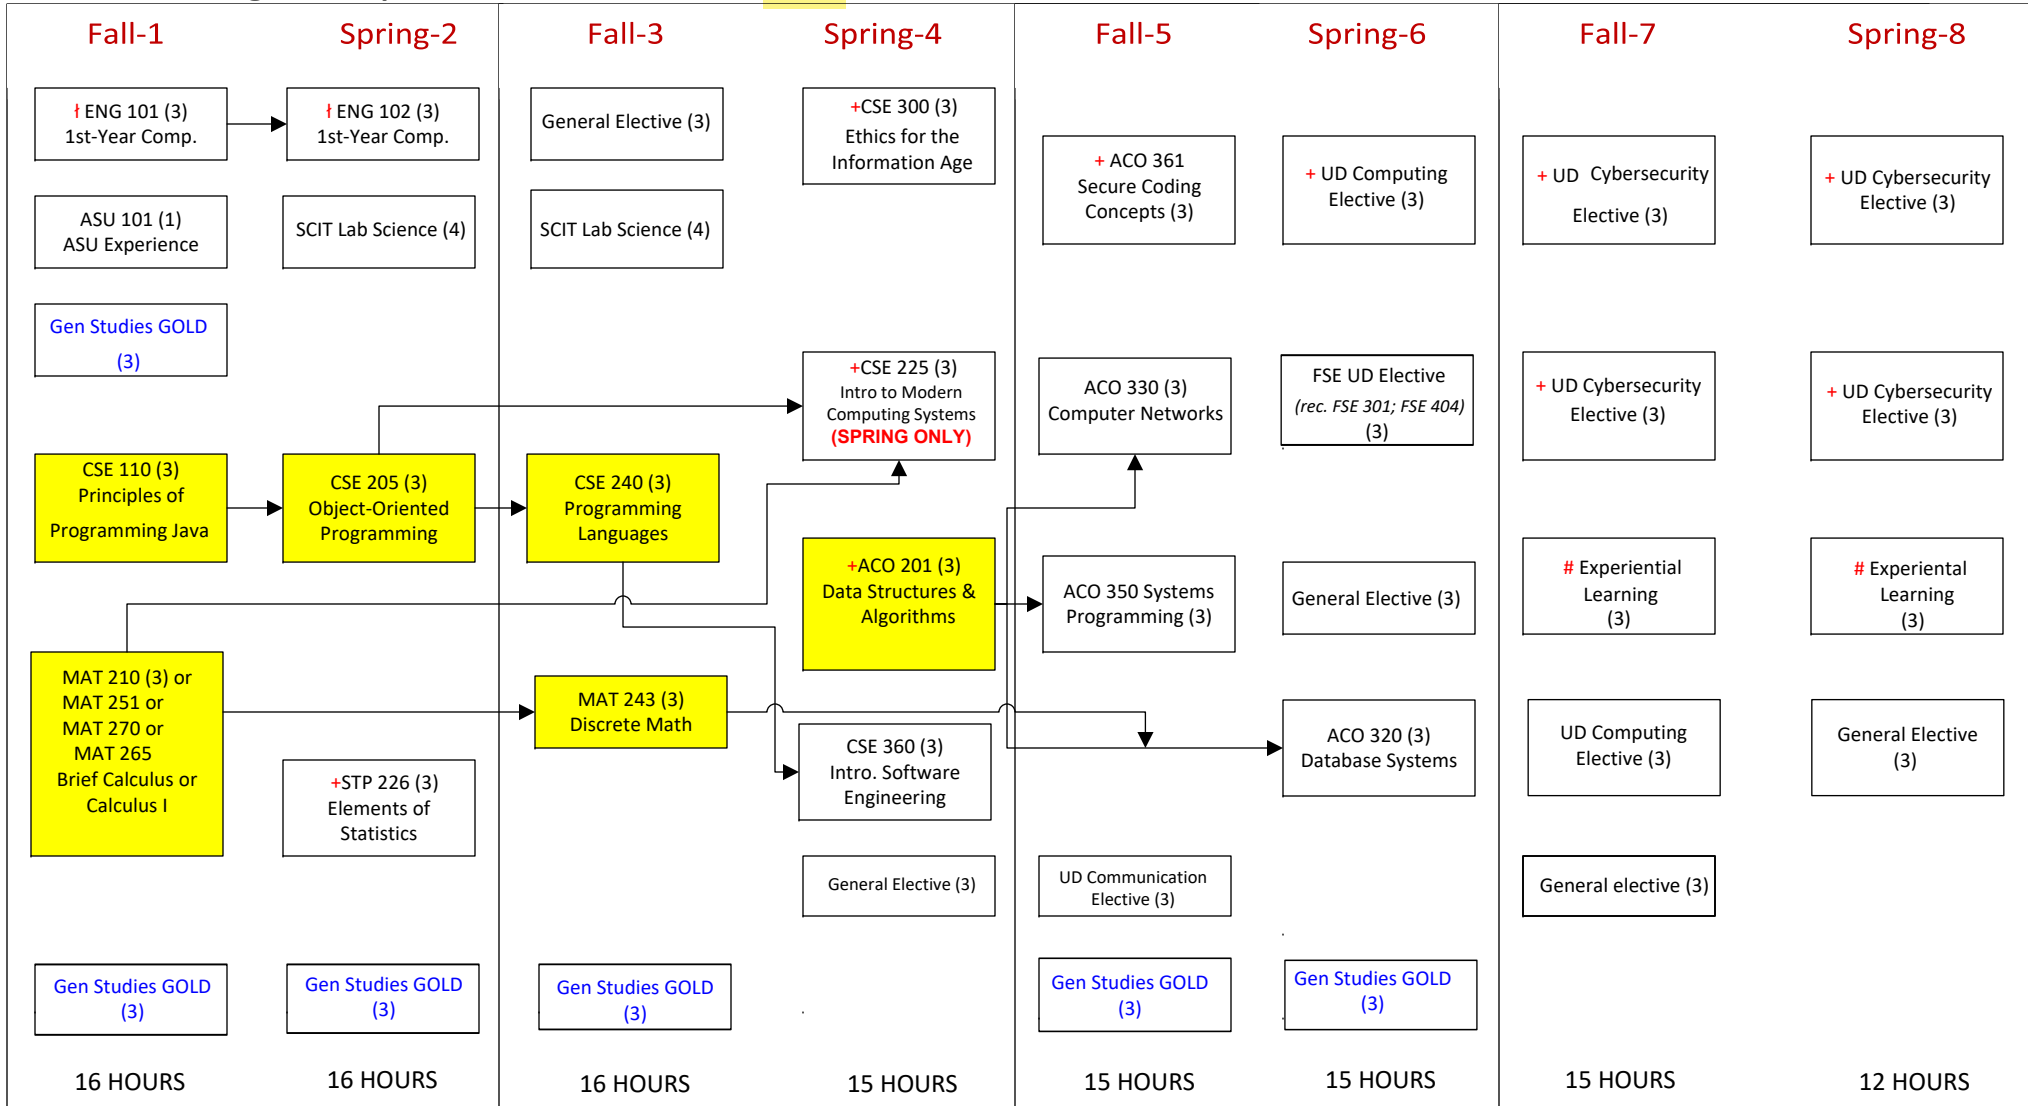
Fall-1

ǂ ENG 101 (3)
1st-Year Comp.

ASU 101 (1)
ASU Experience

Gen Studies GOLD
(3)

CSE 110 (3)
Principles of
Programming Java

MAT 210 (3) or
MAT 251 or
MAT 270 or
MAT 265
Brief Calculus or
Calculus I

Gen Studies GOLD
(3)

16 HOURS

Spring-2

ǂ ENG 102 (3)
1st-Year Comp.

SCIT Lab Science (4)

CSE 205 (3)
Object-Oriented
Programming

+STP 226 (3)
Elements of
Statistics

Gen Studies GOLD
(3)

16 HOURS

Fall-3

General Elective (3)

SCIT Lab Science (4)

CSE 240 (3)
Programming
Languages

MAT 243 (3)
Discrete Math

Gen Studies GOLD
(3)

16 HOURS

Spring-4

+CSE 300 (3)
Ethics for the
Information Age

+CSE 225 (3)
Intro to Modern
Computing Systems
(SPRING ONLY)

+ACO 201 (3)
Data Structures &
Algorithms

CSE 360 (3)
Intro. Software
Engineering

General Elective (3)

15 HOURS

Fall-5

+ ACO 361
Secure Coding
Concepts (3)

ACO 330 (3)
Computer Networks

ACO 350 Systems
Programming (3)

UD Communication
Elective (3)

Gen Studies GOLD
(3)

15 HOURS

Spring-6

+ UD Computing
Elective (3)

FSE UD Elective
(rec. FSE 301; FSE 404)
(3)

General Elective (3)

ACO 320 (3)
Database Systems

Gen Studies GOLD
(3)

15 HOURS

Fall-7

+ UD Cybersecurity
Elective (3)

+ UD Cybersecurity
Elective (3)

# Experiential
Learning
(3)

UD Computing
Elective (3)

General elective (3)

15 HOURS

Spring-8

+ UD Cybersecurity
Elective (3)

+ UD Cybersecurity
Elective (3)

# Experiential
Learning
(3)

General Elective
(3)

12 HOURS